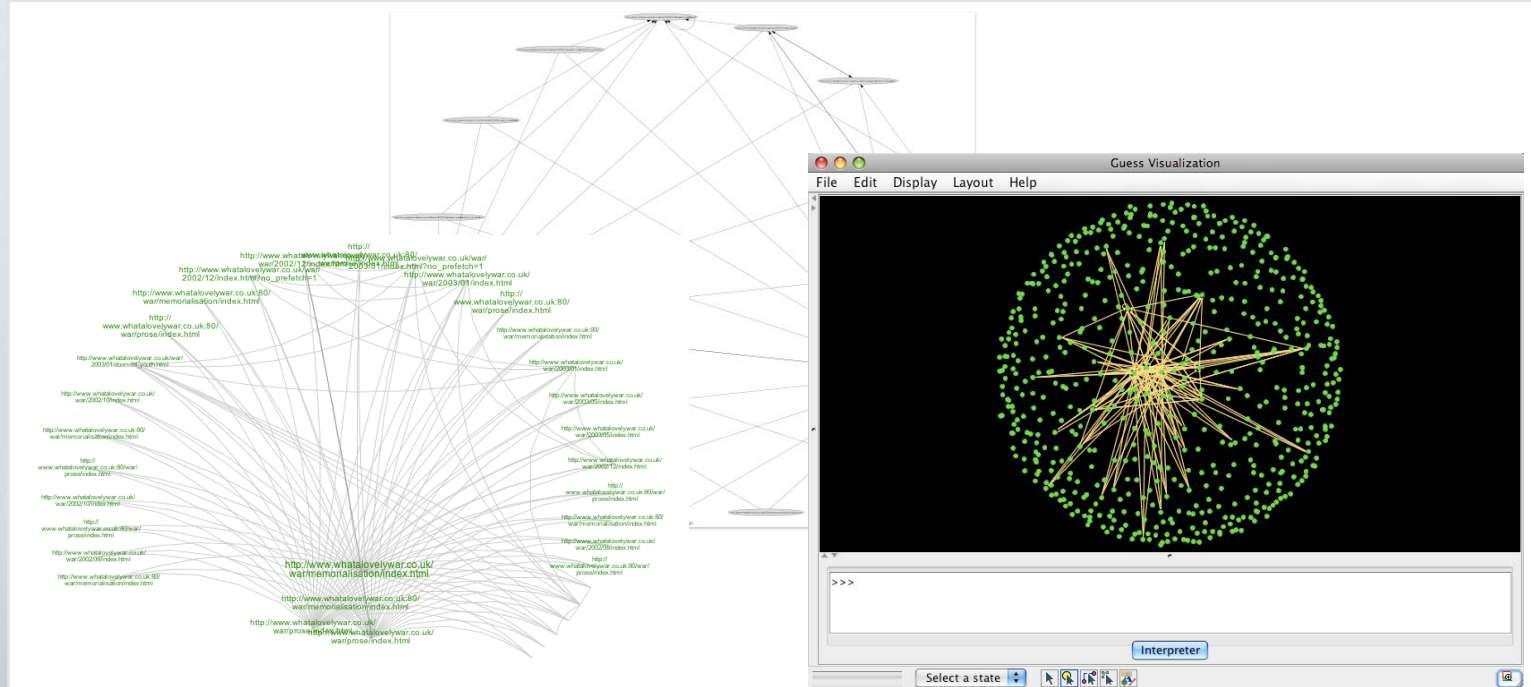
http://www.whatalovelywar.co.uk:80/ war/2002/12/index.html?no_prefetch=1
http://www.whatalovelywar.co.uk/war/ 2003/01/index.html?no_prefetch=1
http://www.whatalovelywar.co.uk/war/ 2002/12/index.html?no_prefetch=1
http://www.whatalovelywar.co.uk/ war/2003/01/index.html
http://www.whatalovelywar.co.uk:80/ war/memorialisation/index.html
http://www.whatalovelywar.co.uk:80/ war/prose/index.html
http:// www.whatalovelywar.co.uk:80/ war/prose/index.html
http://www.whatalovelywar.co.uk:80/ war/memorialisation/index.html
http://www.whatalovelywar.co.uk/war/ 2003/01/doomed_youth.html
http://www.whatalovelywar.co.uk/ war/2003/01/index.html
http://www.whatalovelywar.co.uk/ war/2002/10/index.html
http://www.whatalovelywar.co.uk/ war/2003/05/index.html
http://www.whatalovelywar.co.uk:80/ war/memorialisation/index.html
http://www.whatalovelywar.co.uk/ war/2003/05/index.html
http:// www.whatalovelywar.co.uk:80/war/ prose/index.html
http://www.whatalovelywar.co.uk/ war/2002/12/index.html
http://www.whatalovelywar.co.uk/ war/2002/10/index.html
http:// www.whatalovelywar.co.uk:80/war/ prose/index.html
http:// www.whatalovelywar.co.uk:80/war/ prose/index.html
http://www.whatalovelywar.co.uk:80/ war/memorialisation/index.html
http://www.whatalovelywar.co.uk/ war/2002/08/index.html
http://www.whatalovelywar.co.uk/ war/2002/08/index.html
http://www.whatalovelywar.co.uk:80/ war/memorialisation/index.html
http:// www.whatalovelywar.co.uk:80/war/ prose/index.html
http://www.whatalovelywar.co.uk/ war/memorialisation/index.html
http://www.whatalovelywar.co.uk:80/ war/memorialisation/index.html
http://www.whatalovelywar.co.uk/ war/prose/index.html
http://www.whatalovelywar.co.uk/ war/prose/index.html

Guess Visualization
File Edit Display Layout Help
>>>
Interpreter
Select a state